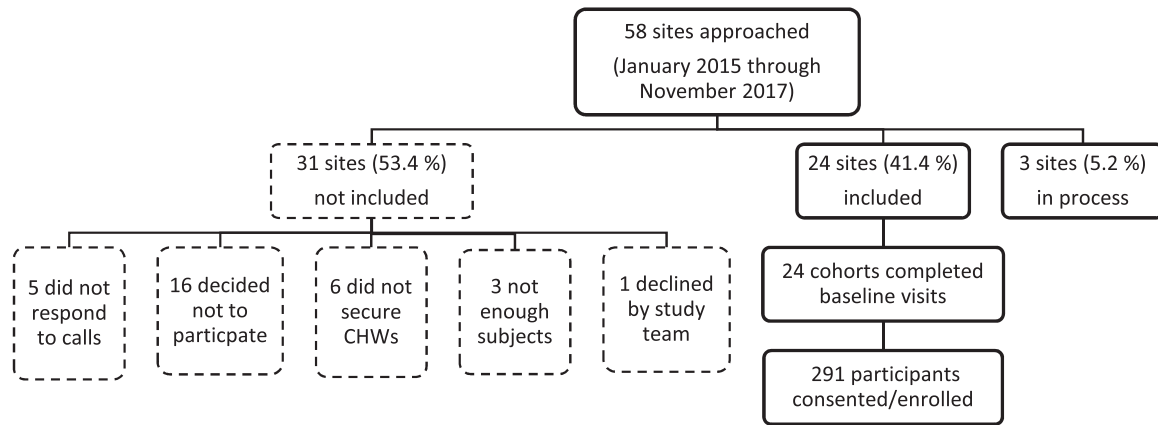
58 sites approached
(January 2015 through November 2017)

31 sites (53.4 %)
not included

24 sites (41.4 %)
included

3 sites (5.2 %)
in process

5 did not respond to calls

16 decided not to particpate

6 did not secure CHWs

3 not enough subjects

1 declined by study team

24 cohorts completed baseline visits

291 participants consented/enrolled